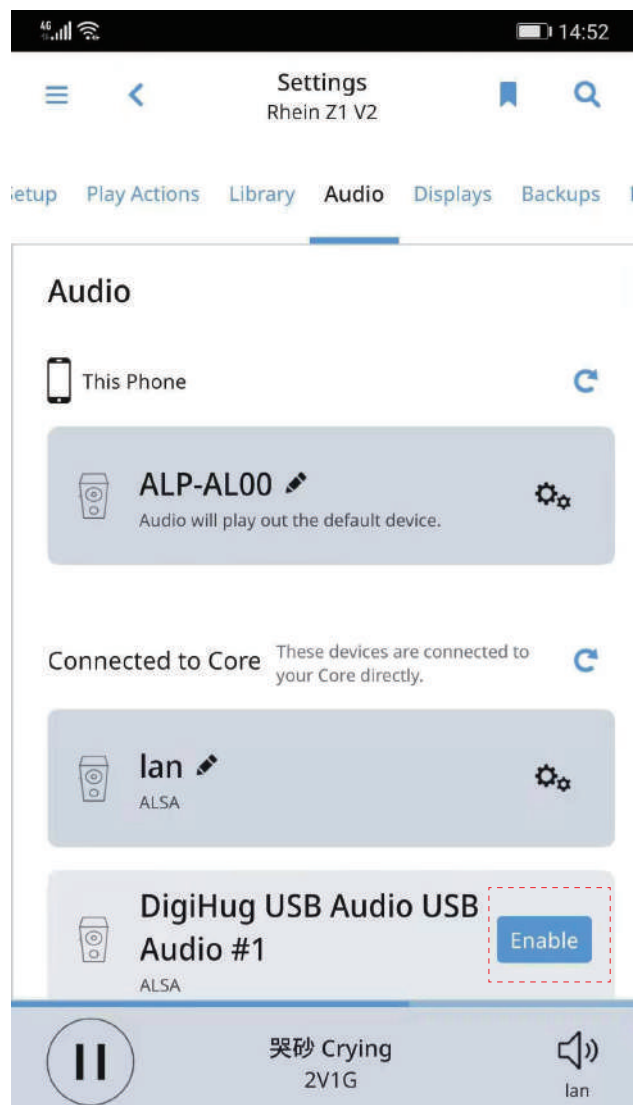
4G
14:52

Settings
Rhein Z1 V2

etup Play Actions Library Audio Displays Backups

Audio

This Phone

ALP-AL00
Audio will play out the default device.

Connected to Core
These devices are connected to your Core directly.

lan
ALSA

DigiHug USB Audio USB Audio #1
ALSA
Enable

哭砂 Crying
2V1G
lan